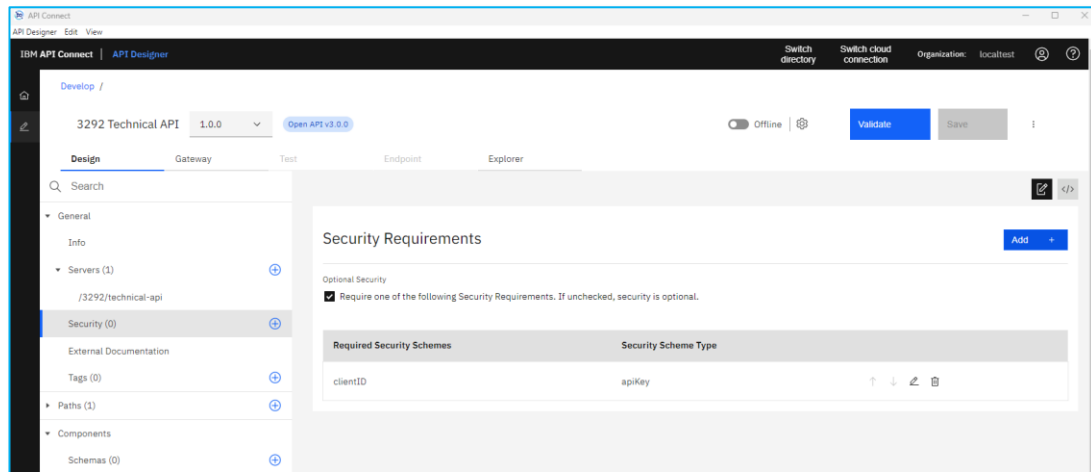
API Connect

API Designer Edit View

IBM API Connect | API Designer

Switch directory

Switch cloud connection

Organization: localtest

Develop /

3292 Technical API 1.0.0

Open API v3.0.0

Offline

Validate

Save

Design

Gateway

Test

Endpoint

Explorer

Search

General

Info

Servers (1)

/3292/technical-api

Security (0)

External Documentation

Tags (0)

Paths (1)

Components

Schemas (0)

Security Requirements

Add +

Optional Security

Require one of the following Security Requirements. If unchecked, security is optional.

| Required Security Schemes | Security Scheme Type |
|---|---|
| clientID | apiKey |